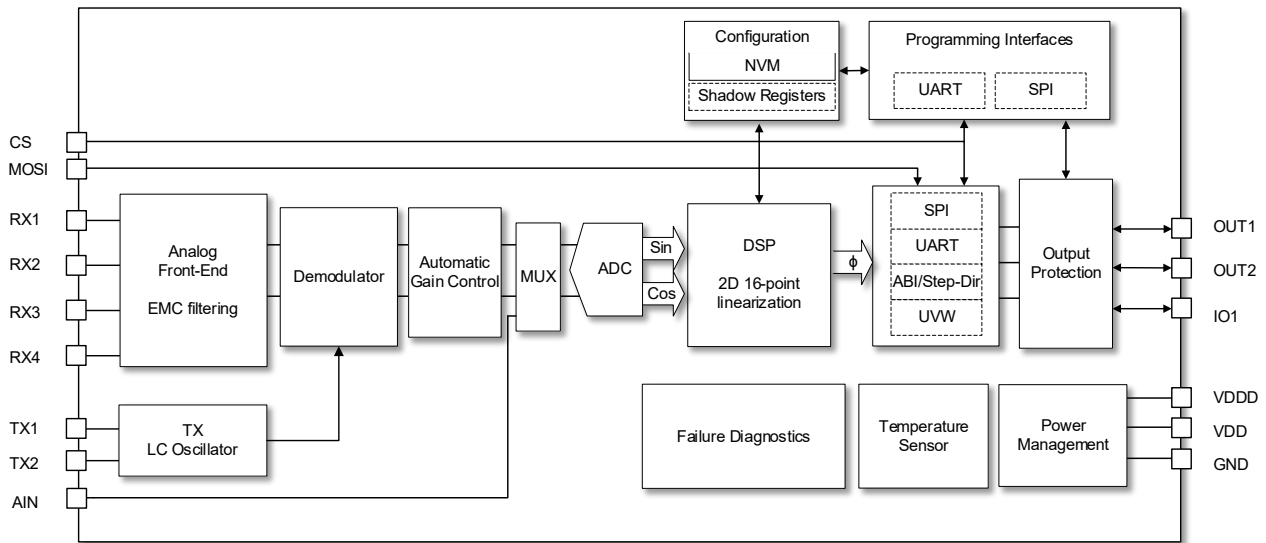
Configuration
NVM
Shadow Registers

Programming Interfaces
UART
SPI

CS
MOSI
RX1
RX2
RX3
RX4
TX1
TX2
AIN

Analog Front-End
EMC filtering

Demodulator

Automatic Gain Control

MUX

ADC

Sin
Cos

DSP
2D 16-point linearization

ϕ

SPI
UART
ABI/Step-Dir
UVW

Output Protection

OUT1
OUT2
IO1

TX
LC Oscillator

Failure Diagnostics

Temperature Sensor

Power Management

VDDD
VDD
GND